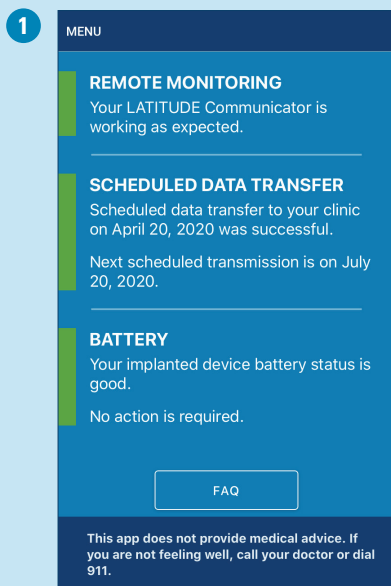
1

MENU

REMOTE MONITORING
Your LATITUDE Communicator is working as expected.

SCHEDULED DATA TRANSFER
Scheduled data transfer to your clinic on April 20, 2020 was successful.

Next scheduled transmission is on July 20, 2020.

BATTERY
Your implanted device battery status is good.

No action is required.

FAQ

This app does not provide medical advice. If you are not feeling well, call your doctor or dial 911.